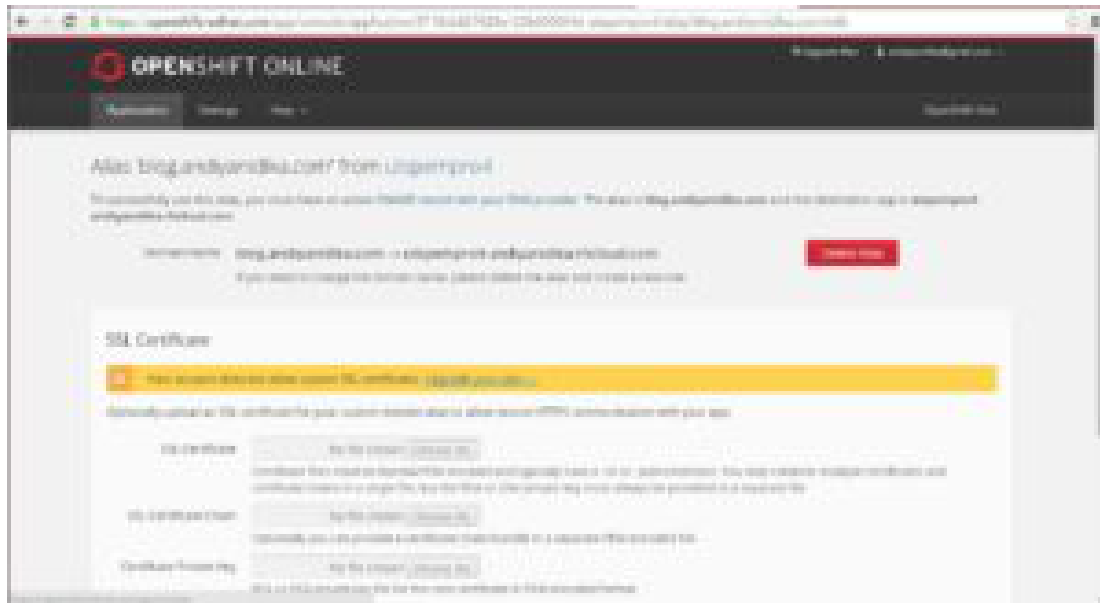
OPENSHIFT ONLINE

Applications Settings Help

OpenShift Help

Alias 'blog.andyandiku.com' from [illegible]

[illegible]

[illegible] blog.andyandiku.com → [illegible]

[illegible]

Delete Alias

SSL Certificate

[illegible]

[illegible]

SSL Certificate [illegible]

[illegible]

SSL Certificate Chain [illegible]

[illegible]

Certificate Private Key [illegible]

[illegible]